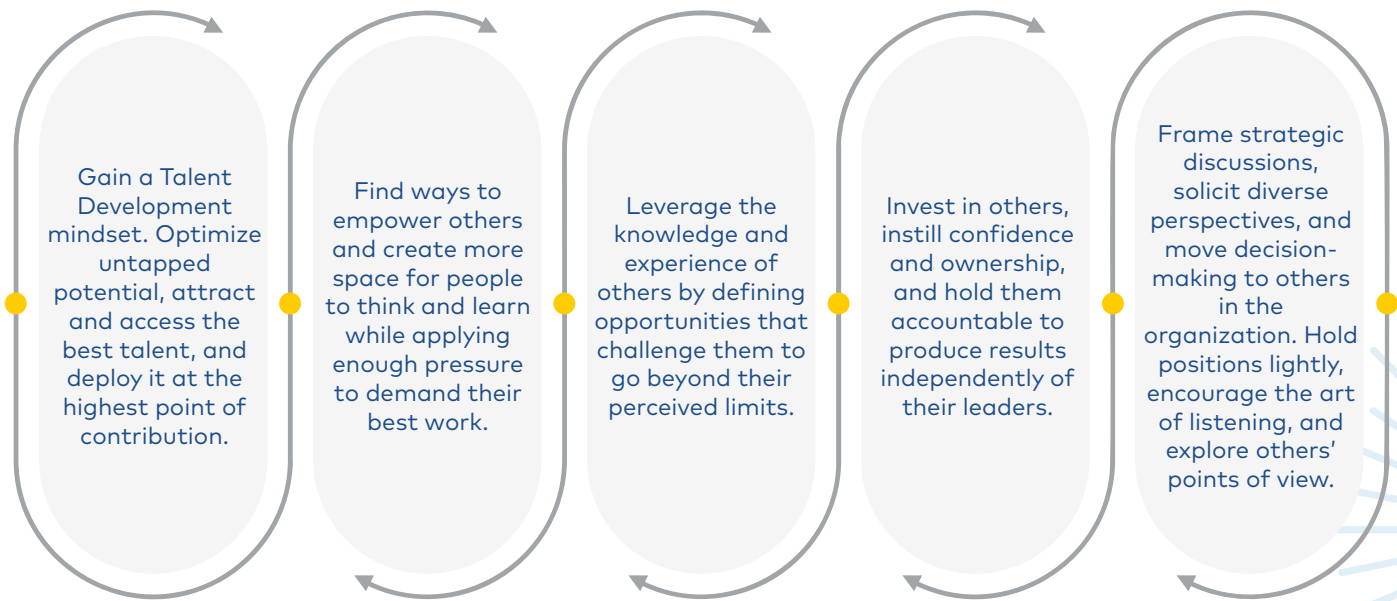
Gain a Talent Development mindset. Optimize untapped potential, attract and access the best talent, and deploy it at the highest point of contribution.

Find ways to empower others and create more space for people to think and learn while applying enough pressure to demand their best work.

Leverage the knowledge and experience of others by defining opportunities that challenge them to go beyond their perceived limits.

Invest in others, instill confidence and ownership, and hold them accountable to produce results independently of their leaders.

Frame strategic discussions, solicit diverse perspectives, and move decision-making to others in the organization. Hold positions lightly, encourage the art of listening, and explore others' points of view.